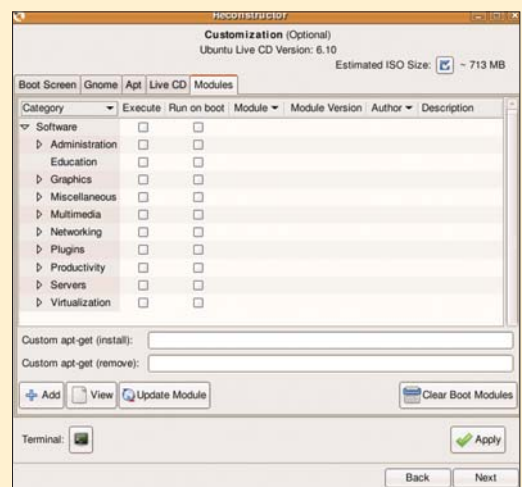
Reconstructor

Customization (Optional)
Ubuntu Live CD Version: 6.10
Estimated ISO Size: ~ 713 MB

Boot Screen | Gnome | Apt | Live CD | Modules

| Category | Execute | Run on boot | Module | Module Version | Author | Description |
|---|---|---|---|---|---|---|
| Software | | | | | | |
| Administration | ☐ | ☐ | | | | |
| Education | ☐ | ☐ | | | | |
| Graphics | ☐ | ☐ | | | | |
| Miscellaneous | ☐ | ☐ | | | | |
| Multimedia | ☐ | ☐ | | | | |
| Networking | ☐ | ☐ | | | | |
| Plugins | ☐ | ☐ | | | | |
| Productivity | ☐ | ☐ | | | | |
| Servers | ☐ | ☐ | | | | |
| Virtualization | ☐ | ☐ | | | | |

Custom apt-get (install):
Custom apt-get (remove):

Add | View | Update Module | Clear Boot Modules

Terminal: | Apply

Back | Next